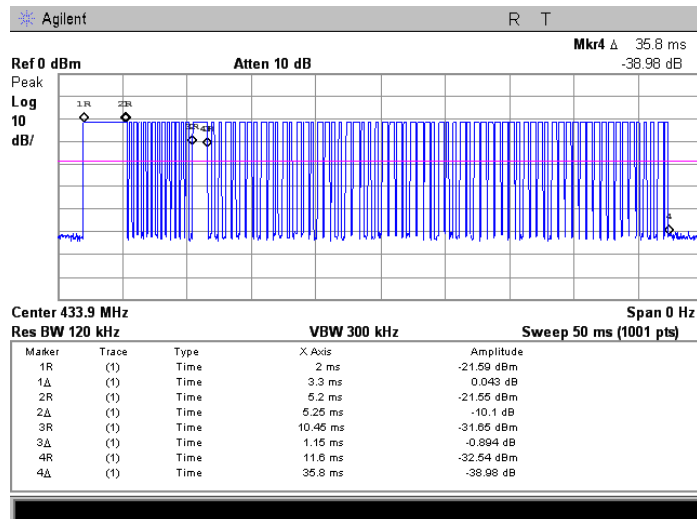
Agilent R T

Mkr4 Δ 35.8 ms
-38.98 dB

Ref 0 dBm Atten 10 dB

Peak
Log
10
dB/

1R 2R 3R 4R 4

Center 433.9 MHz Span 0 Hz
Res BW 120 kHz VBW 300 kHz Sweep 50 ms (1001 pts)

| Marker | Trace | Type | X Axis | Amplitude |
|---|---|---|---|---|
| 1R | (1) | Time | 2 ms | -21.59 dBm |
| 1Δ | (1) | Time | 3.3 ms | 0.043 dB |
| 2R | (1) | Time | 5.2 ms | -21.55 dBm |
| 2Δ | (1) | Time | 5.25 ms | -10.1 dB |
| 3R | (1) | Time | 10.45 ms | -31.65 dBm |
| 3Δ | (1) | Time | 1.15 ms | -0.894 dB |
| 4R | (1) | Time | 11.6 ms | -32.54 dBm |
| 4Δ | (1) | Time | 35.8 ms | -38.98 dB |